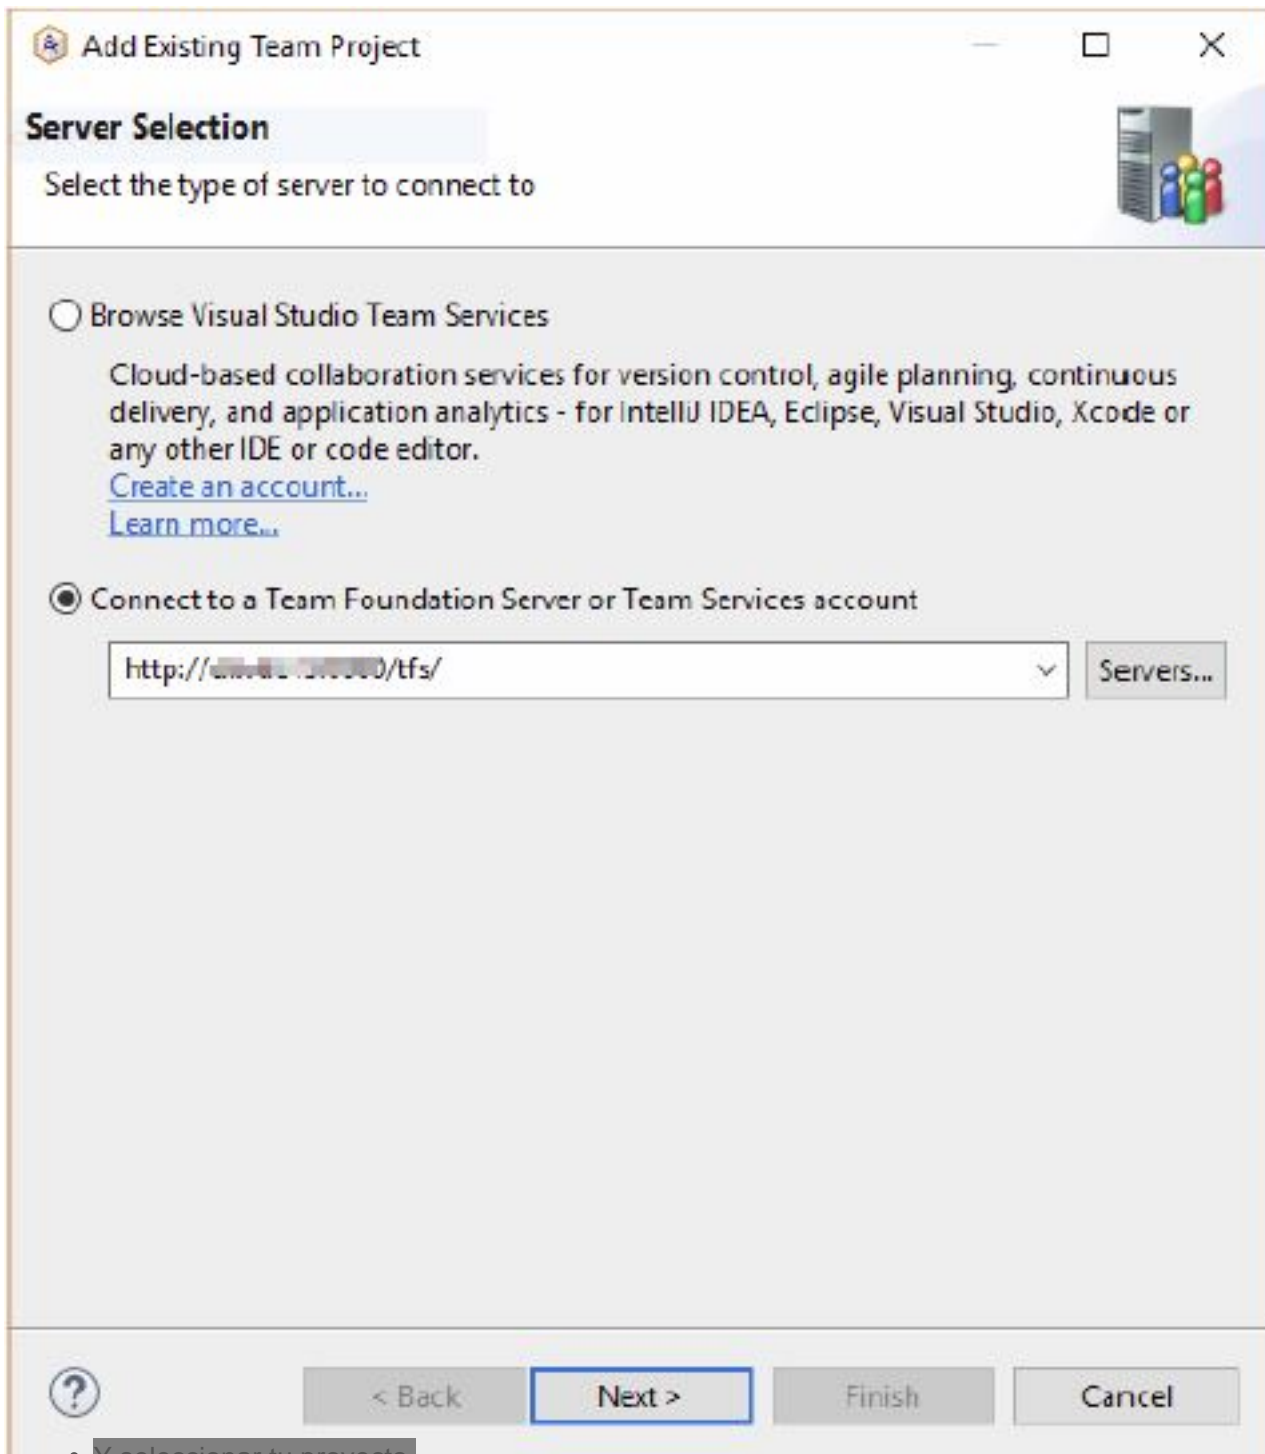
Add Existing Team Project

Server Selection

Select the type of server to connect to

Browse Visual Studio Team Services

Cloud-based collaboration services for version control, agile planning, continuous delivery, and application analytics - for IntelliJ IDEA, Eclipse, Visual Studio, Xcode or any other IDE or code editor.
Create an account...
Learn more...

Connect to a Team Foundation Server or Team Services account

http://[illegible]/tfs/

Servers...

?

< Back

Next >

Finish

Cancel

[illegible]